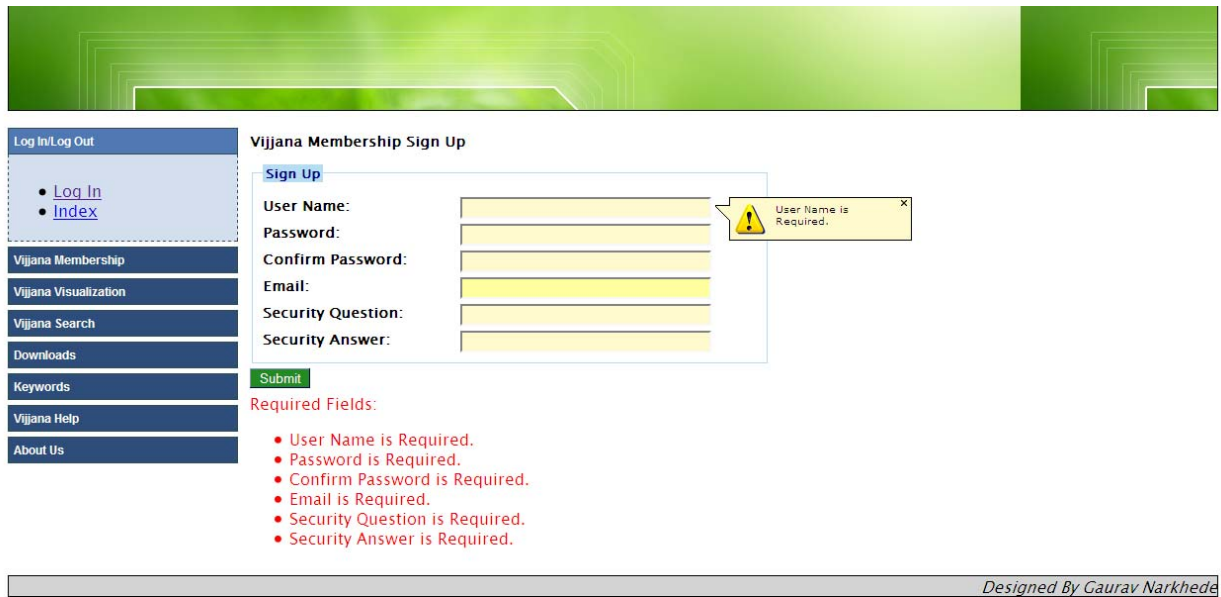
Log In/Log Out

- Log In
- Index

Vijjana Membership
Vijjana Visualization
Vijjana Search
Downloads
Keywords
Vijjana Help
About Us

Vijjana Membership Sign Up

Sign Up

User Name:
Password:
Confirm Password:
Email:
Security Question:
Security Answer:

User Name is Required.

Submit

Required Fields:

- User Name is Required.
- Password is Required.
- Confirm Password is Required.
- Email is Required.
- Security Question is Required.
- Security Answer is Required.

Designed By Gaurav Narkhede